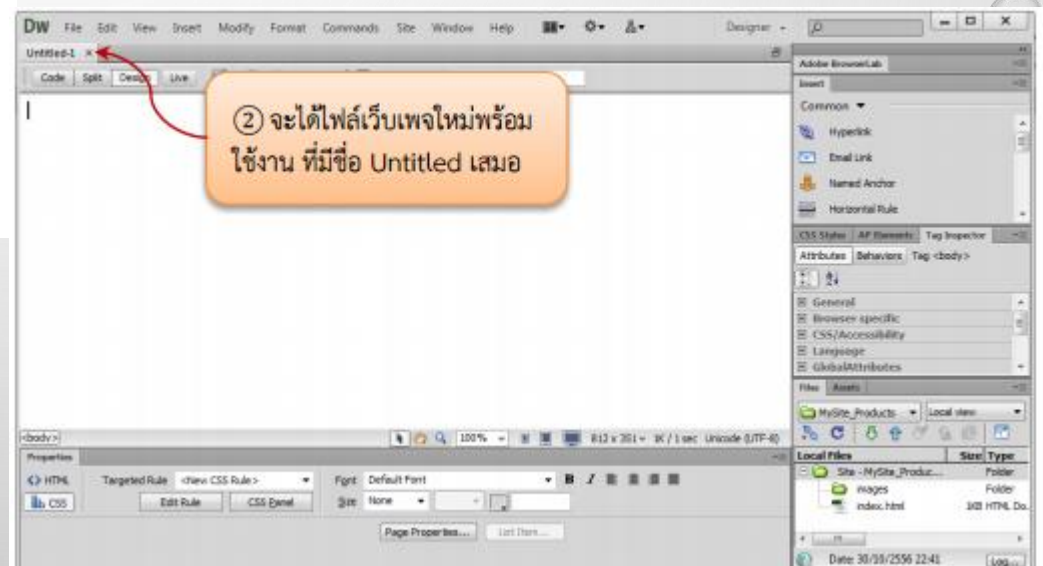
DW File Edit View Insert Modify Format Commands Site Window Help Designer

Untitled-1 ×

Code Split Design Live

② จะได้ไฟล์เว็บเพจใหม่พร้อมใช้งาน ที่มีชื่อ Untitled เสมอ

<body>

100% 812 x 351 1K / 1 sec Unicode (UTF-8)

Properties

<> HTML Targeted Rule <New CSS Rule> Font Default Font B I

CSS Edit Rule CSS Panel Size None

Page Properties... List Item...

Adobe BrowserLab

Insert

Common

Hyperlink

Email Link

Named Anchor

Horizontal Rule

CSS Styles AP Elements Tag Inspector

Attributes Behaviors Tag <body>

General

Browser specific

CSS/Accessibility

Language

GlobalAttributes

Files Assets

MySite_Products Local view

Local Files Size Type

Site - MySite_Produc... Folder

images Folder

index.html 1KB HTML Do...

Date: 30/10/2556 22:41 Log...